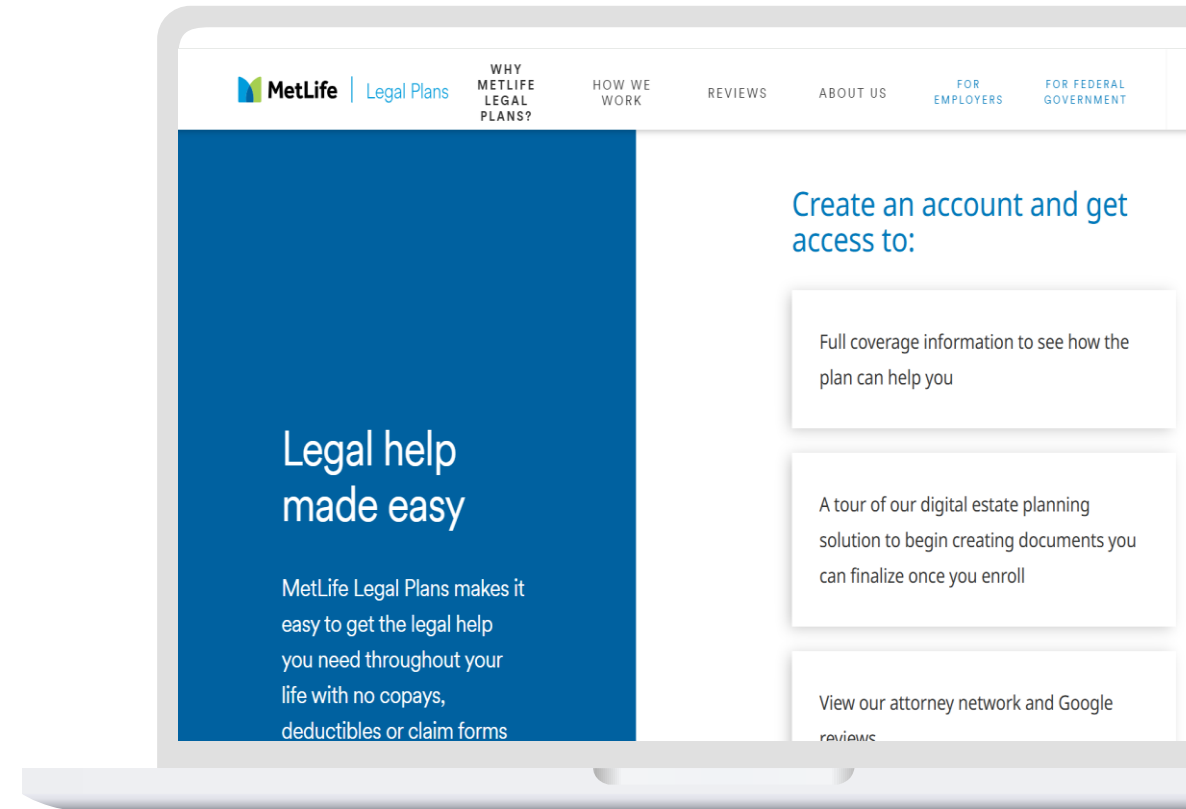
MetLife | Legal Plans

WHY METLIFE LEGAL PLANS?

HOW WE WORK

REVIEWS

ABOUT US

FOR EMPLOYERS

FOR FEDERAL GOVERNMENT

Legal help made easy

MetLife Legal Plans makes it easy to get the legal help you need throughout your life with no copays, deductibles or claim forms

Create an account and get access to:

Full coverage information to see how the plan can help you

A tour of our digital estate planning solution to begin creating documents you can finalize once you enroll

View our attorney network and Google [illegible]